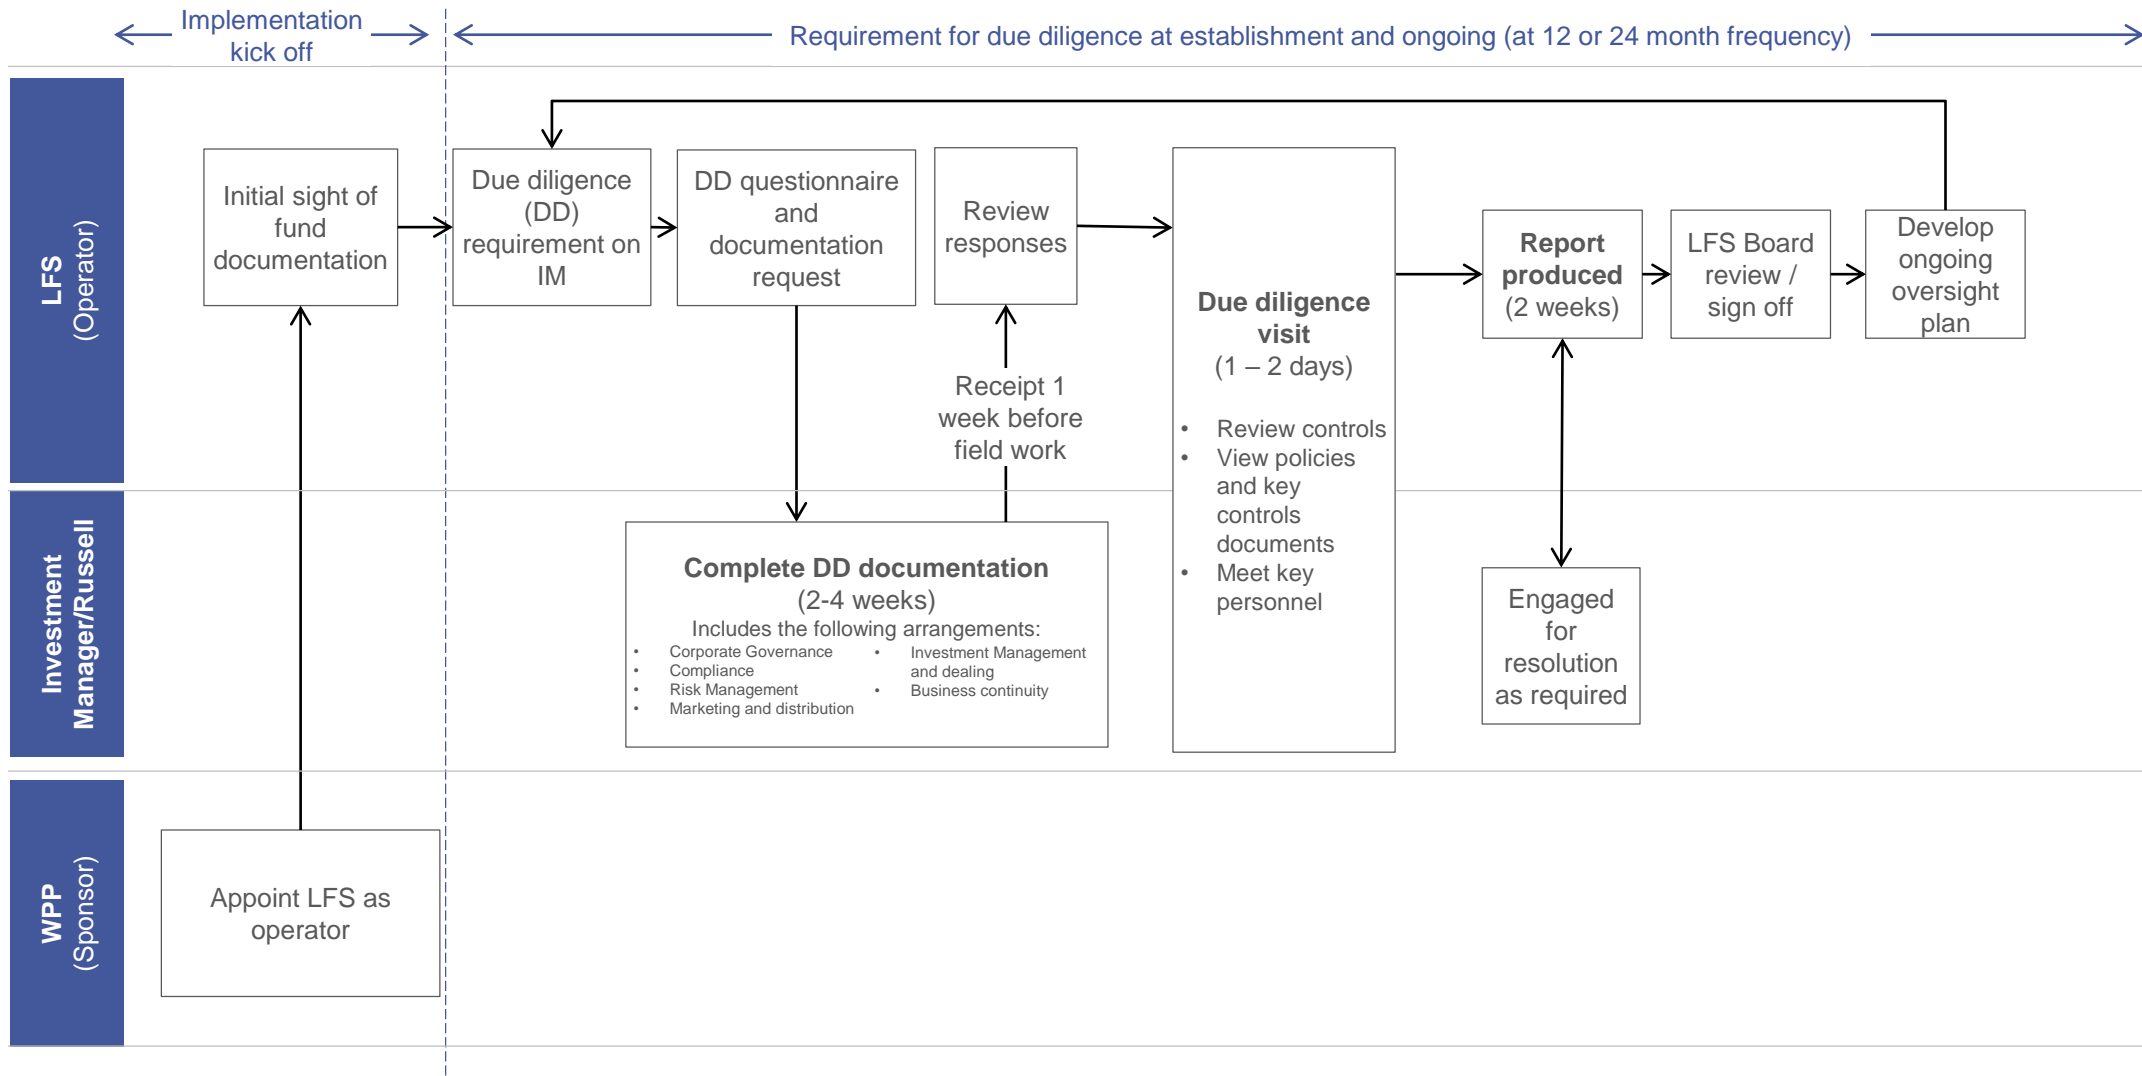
Implementation kick off

Requirement for due diligence at establishment and ongoing (at 12 or 24 month frequency)

LFS (Operator)

Initial sight of fund documentation

Due diligence (DD) requirement on IM

DD questionnaire and documentation request

Review responses

Receipt 1 week before field work

Due diligence visit
(1 – 2 days)

- Review controls
- View policies and key controls documents
- Meet key personnel

Report produced
(2 weeks)

LFS Board review / sign off

Develop ongoing oversight plan

Investment Manager/Russell

Complete DD documentation
(2-4 weeks)
Includes the following arrangements:

- Corporate Governance
- Compliance
- Risk Management
- Marketing and distribution
- Investment Management and dealing
- Business continuity

Engaged for resolution as required

WPP (Sponsor)

Appoint LFS as operator